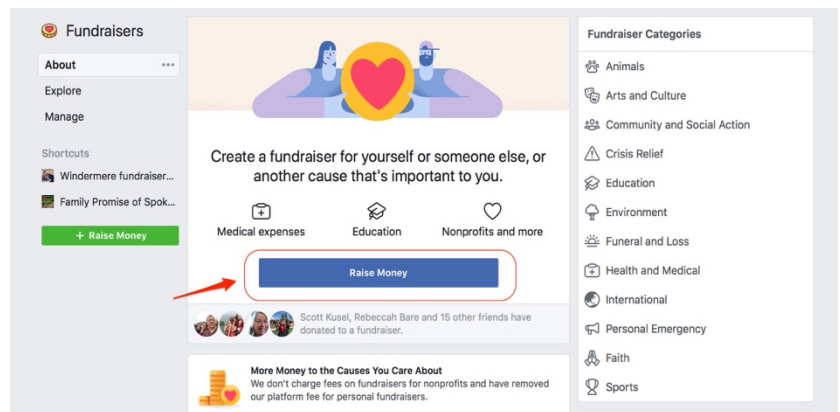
Fundraisers

About

Explore

Manage

Shortcuts

Windermere fundraiser...

Family Promise of Spok...

+ Raise Money

Create a fundraiser for yourself or someone else, or another cause that's important to you.

Medical expenses

Education

Nonprofits and more

Raise Money

Scott Kusel, Rebeccah Bare and 15 other friends have donated to a fundraiser.

More Money to the Causes You Care About

We don't charge fees on fundraisers for nonprofits and have removed our platform fee for personal fundraisers.

Fundraiser Categories

Animals

Arts and Culture

Community and Social Action

Crisis Relief

Education

Environment

Funeral and Loss

Health and Medical

International

Personal Emergency

Faith

Sports